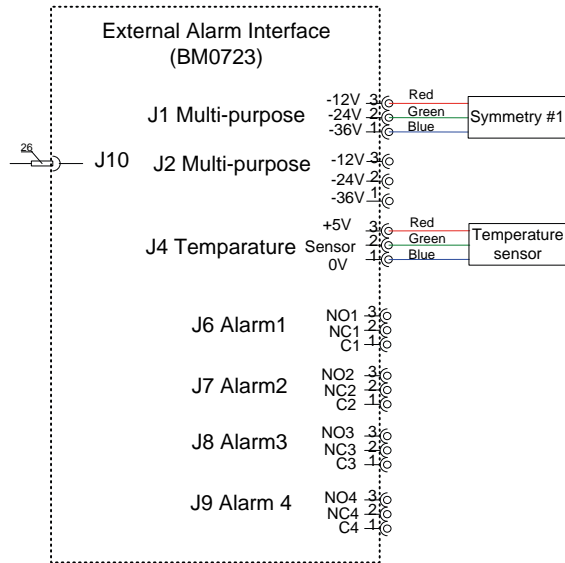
External Alarm Interface
(BM0723)

26

J10

J1 Multi-purpose
-12V 3
-24V 2
-36V 1
Red
Green
Blue
Symmetry #1

J2 Multi-purpose
-12V 3
-24V 2
-36V 1

J4 Temparature
+5V 3
Sensor 2
0V 1
Red
Green
Blue
Temperature sensor

J6 Alarm1
NO1 3
NC1 2
C1 1

J7 Alarm2
NO2 3
NC2 2
C2 1

J8 Alarm3
NO3 3
NC3 2
C3 1

J9 Alarm 4
NO4 3
NC4 2
C4 1